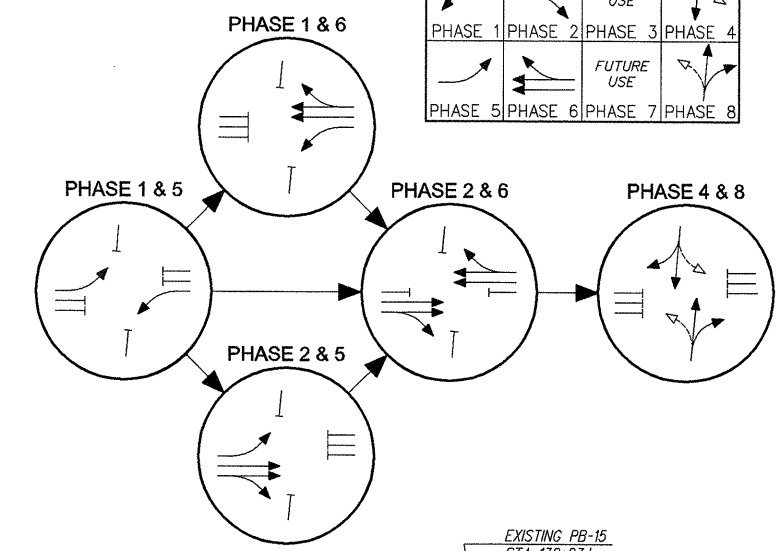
PHASE 1 & 6

| | | USE | |
|---|---|---|---|
| PHASE 1 | PHASE 2 | PHASE 3 | PHASE 4 |
| | | FUTURE USE | |
| PHASE 5 | PHASE 6 | PHASE 7 | PHASE 8 |

PHASE 1 & 5

PHASE 2 & 6

PHASE 4 & 8

PHASE 2 & 5

EXISTING PB-15
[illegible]